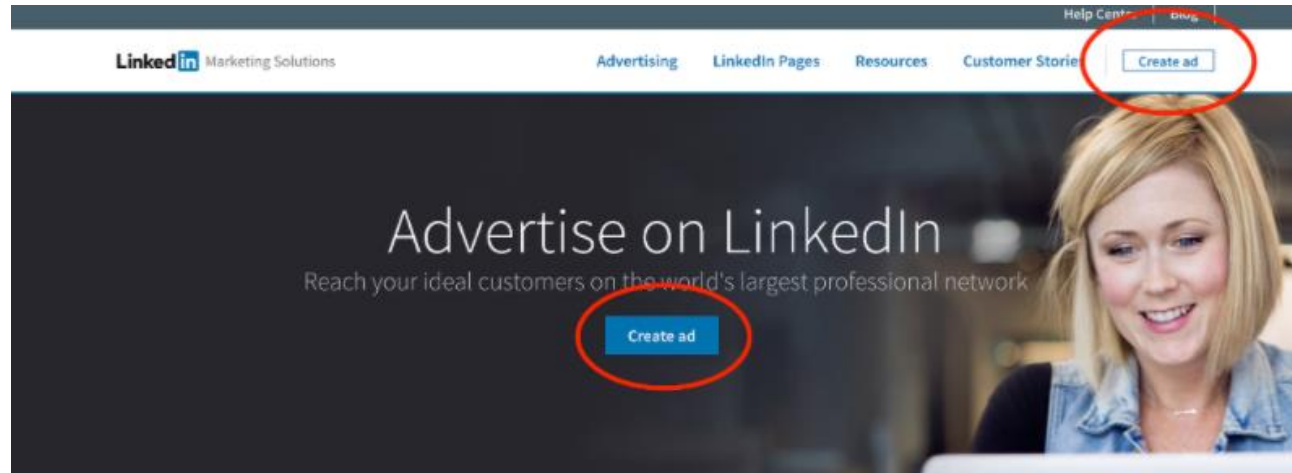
Help Cent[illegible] | Blog

LinkedIn Marketing Solutions

Advertising LinkedIn Pages Resources Customer Storie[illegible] Create ad

Advertise on LinkedIn

Reach your ideal customers on the world's largest professional network

Create ad